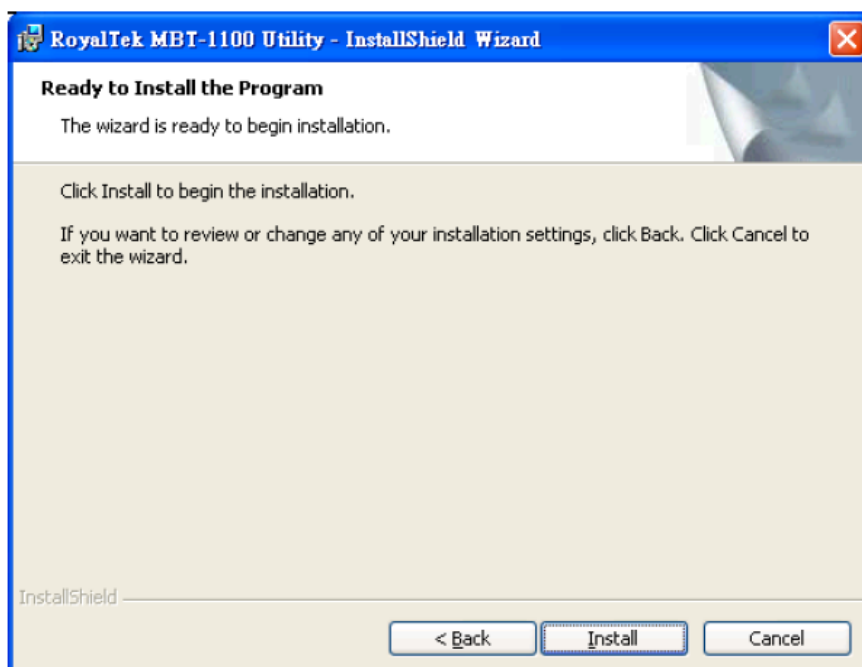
RoyalTek MBT-1100 Utility - InstallShield Wizard

Ready to Install the Program

The wizard is ready to begin installation.

Click Install to begin the installation.

If you want to review or change any of your installation settings, click Back. Click Cancel to exit the wizard.

InstallShield

< Back

Install

Cancel